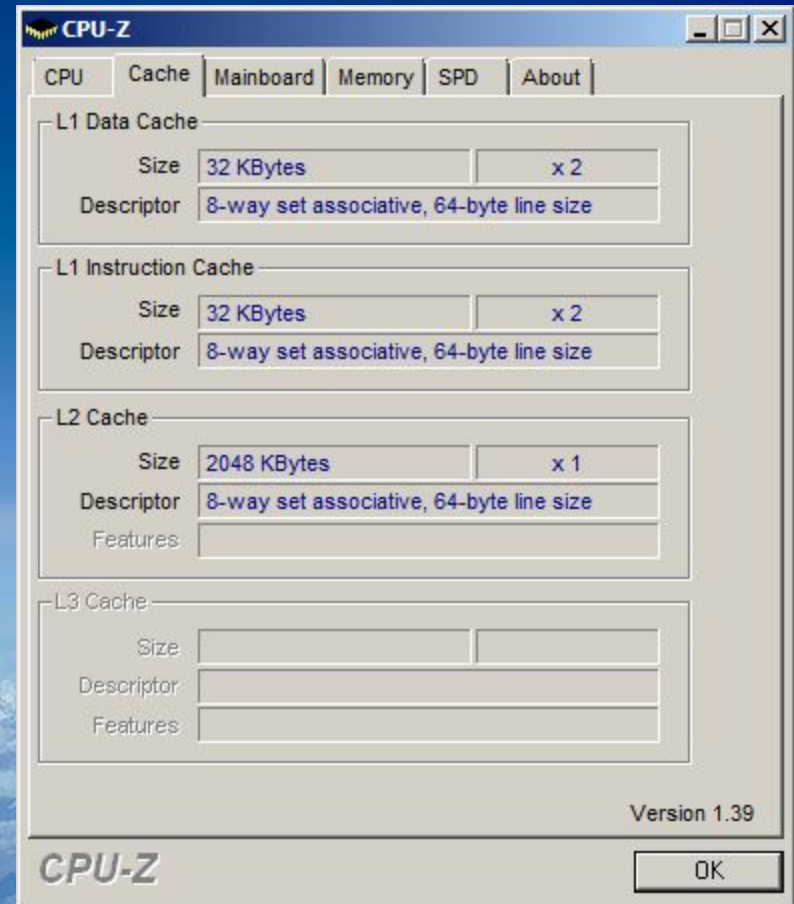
CPU-Z

CPU | Cache | Mainboard | Memory | SPD | About

L1 Data Cache
Size 32 KBytes x 2
Descriptor 8-way set associative, 64-byte line size

L1 Instruction Cache
Size 32 KBytes x 2
Descriptor 8-way set associative, 64-byte line size

L2 Cache
Size 2048 KBytes x 1
Descriptor 8-way set associative, 64-byte line size
Features

L3 Cache
Size
Descriptor
Features

Version 1.39

CPU-Z

OK